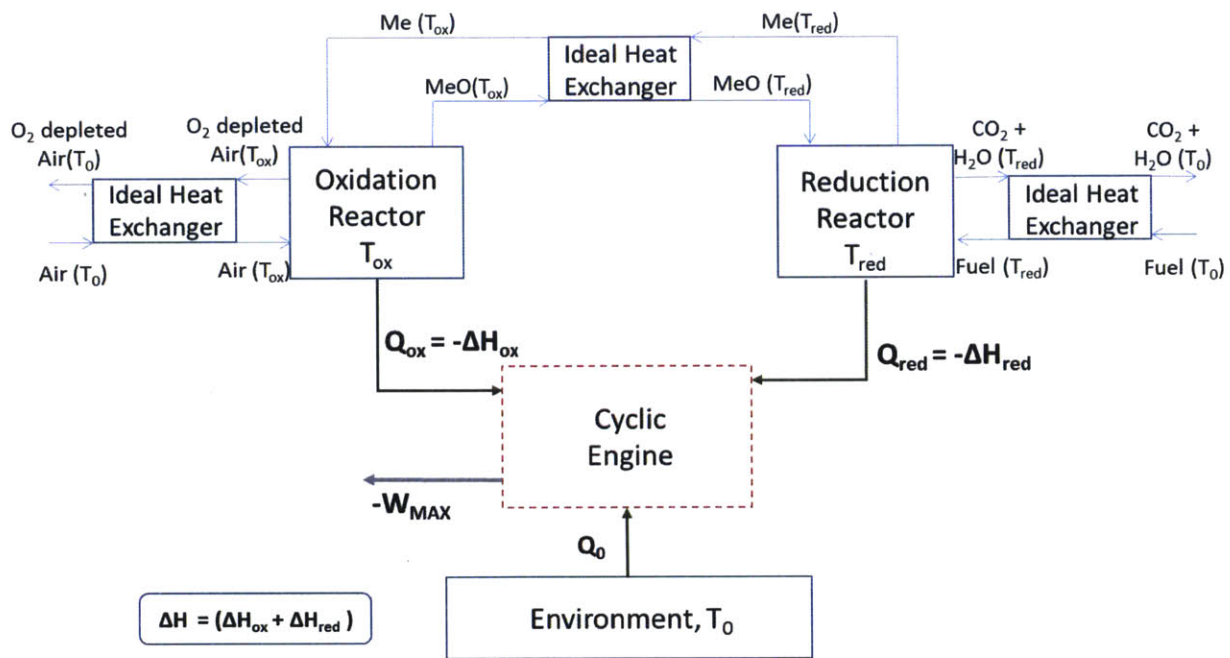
Me ($T_{ox}$)

Me($T_{red}$)

Ideal Heat Exchanger

MeO($T_{ox}$)

MeO ($T_{red}$)

$O_2$ depleted Air($T_0$)

$O_2$ depleted Air($T_{ox}$)

Ideal Heat Exchanger

Air ($T_0$)

Air ($T_{ox}$)

Oxidation Reactor $T_{ox}$

Reduction Reactor $T_{red}$

$CO_2$ + $H_2O$ ($T_{red}$)

$CO_2$ + $H_2O$ ($T_0$)

Ideal Heat Exchanger

Fuel ($T_{red}$)

Fuel ($T_0$)

$Q_{ox} = -\Delta H_{ox}$

$Q_{red} = -\Delta H_{red}$

Cyclic Engine

$-W_{MAX}$

$Q_0$

$\Delta H = (\Delta H_{ox} + \Delta H_{red})$

Environment, $T_0$